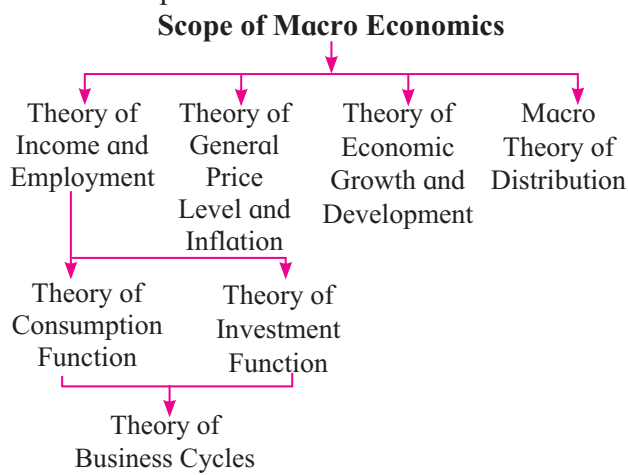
Scope of Macro Economics

Theory of Income and Employment

Theory of General Price Level and Inflation

Theory of Economic Growth and Development

Macro Theory of Distribution

Theory of Consumption Function

Theory of Investment Function

Theory of Business Cycles